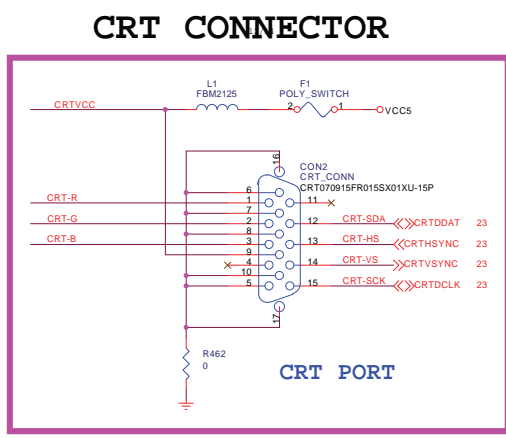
CRT CONNECTOR

L1
FBM2125

F1
POLY_SWITCH

CRTVCC

2

1

VCC5

16

CON2
CRT_CONN
CRT070915FR015SX01XU-15P

CRT-R

CRT-G

CRT-B

6
1
7
2
8
3
9
4
10
5

11
12
13
14
15

CRT-SDA
CRT-HS
CRT-VS
CRT-SCK

CRTDDAT 23
CRTHSYNC 23
CRTVSYNC 23
CRTDCLK 23

17

R462
0

CRT PORT